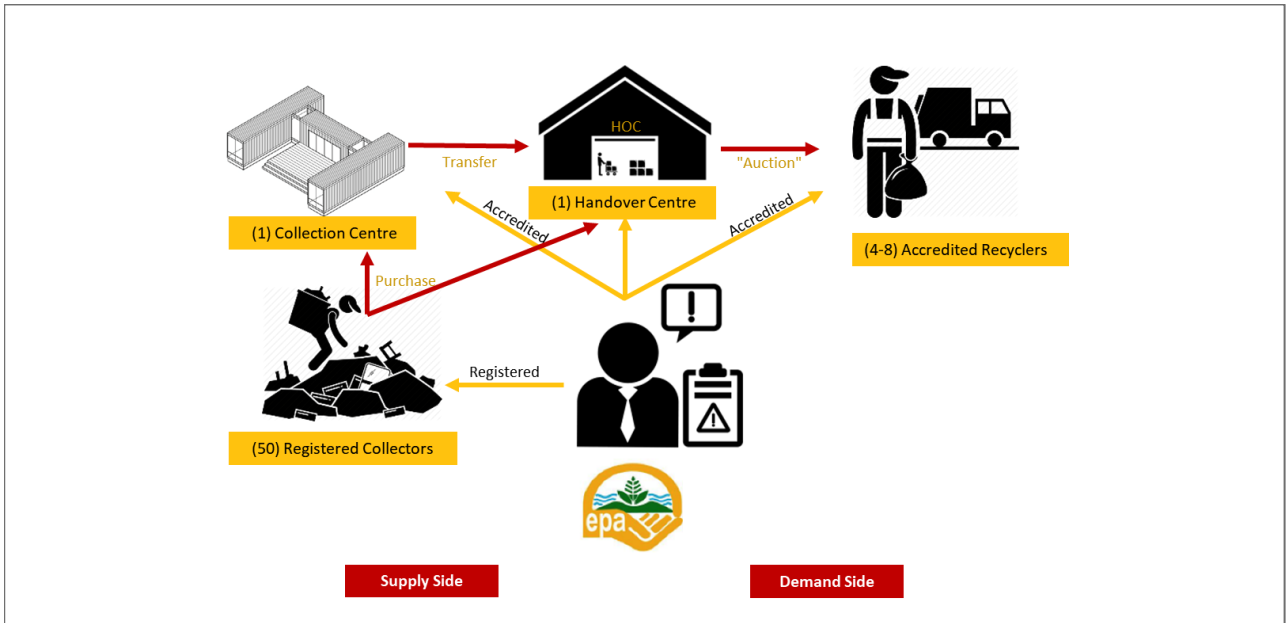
HOC

Transfer

"Auction"

(1) Handover Centre

Accredited

Accredited

(1) Collection Centre

(4-8) Accredited Recyclers

Purchase

Registered

(50) Registered Collectors

epa

Supply Side

Demand Side